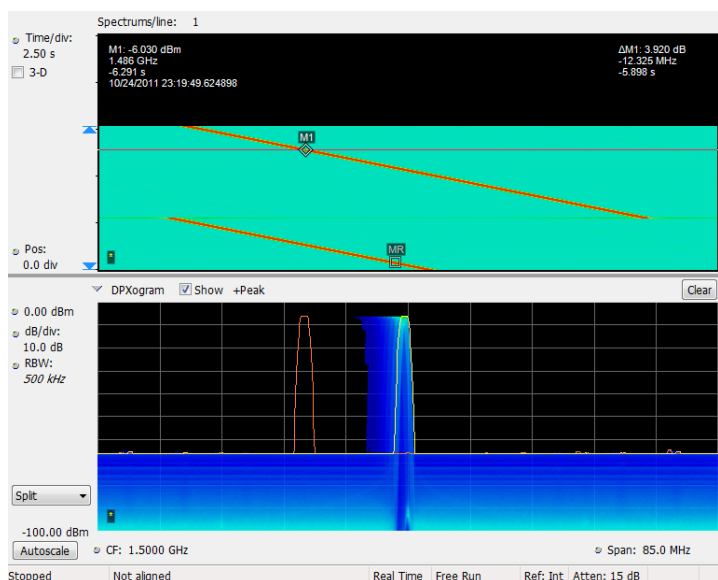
Spectrums/line: 1

Time/div:
2.50 s
3-D

M1: -6.030 dBm
1.486 GHz
-6.291 s
10/24/2011 23:19:49.624898

ΔM1: 3.920 dB
-12.325 MHz
-5.898 s

M1

MR

Pos:
0.0 div

DPXogram
Show
+Peak
Clear

0.00 dBm
dB/div:
10.0 dB
RBW:
500 kHz

Split

-100.00 dBm
Autoscale
CF: 1.5000 GHz
Span: 85.0 MHz

Stopped
Not aligned
Real Time
Free Run
Ref: Int
Atten: 15 dB